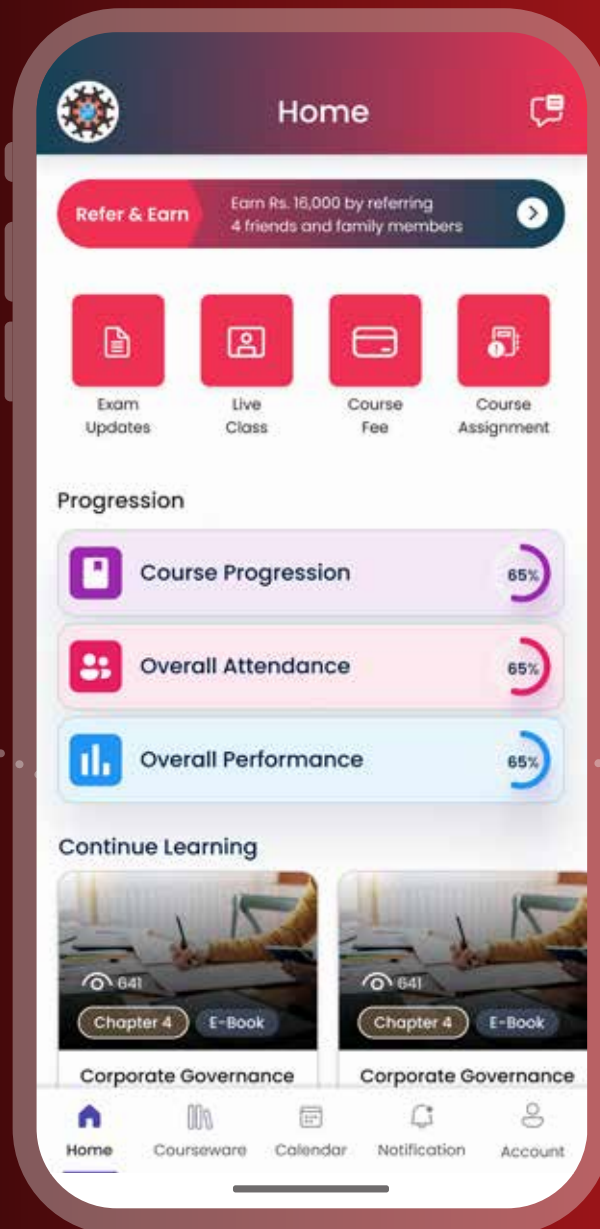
Home

Refer & Earn

Earn Rs. 16,000 by referring 4 friends and family members

Exam Updates

Live Class

Course Fee

Course Assignment

Progression

Course Progression

65%

Overall Attendance

65%

Overall Performance

65%

Continue Learning

641

Chapter 4

E-Book

Corporate Governance

641

Chapter 4

E-Book

Corporate Governance

Home

Courseware

Calendar

Notification

Account